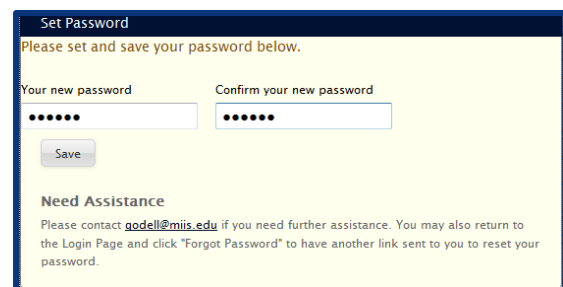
Set Password

Please set and save your password below.

Your new password

••••••

Confirm your new password

••••••

Save

Need Assistance

Please contact godell@miis.edu if you need further assistance. You may also return to the Login Page and click "Forgot Password" to have another link sent to you to reset your password.